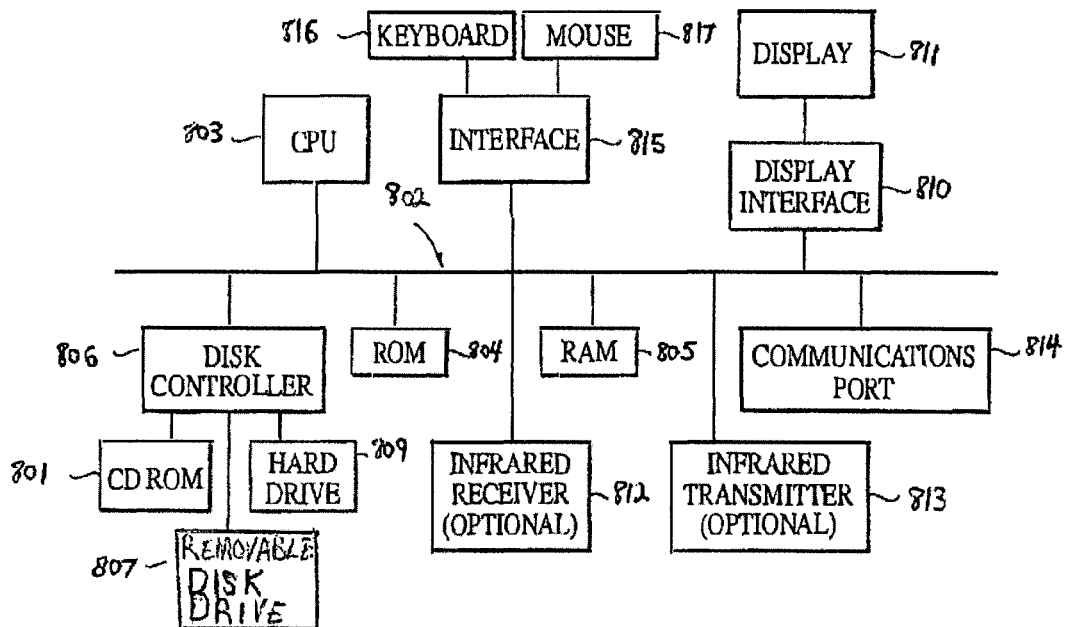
816 KEYBOARD
MOUSE 817
DISPLAY 811
803 CPU
INTERFACE 815
DISPLAY INTERFACE 810
802
806 DISK CONTROLLER
ROM 804
RAM 805
COMMUNICATIONS PORT 814
801 CD ROM
HARD DRIVE 809
INFRARED RECEIVER (OPTIONAL) 812
INFRARED TRANSMITTER (OPTIONAL) 813
807 REMOVABLE DISK DRIVE